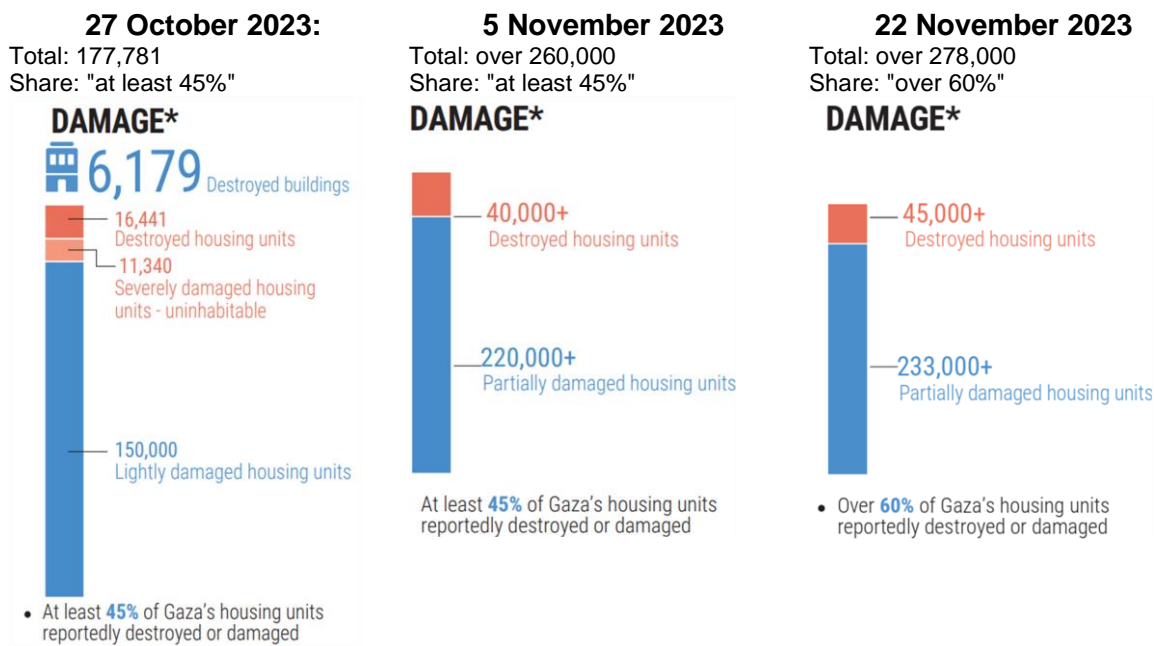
27 October 2023:
Total: 177,781
Share: "at least 45%"

DAMAGE*

6,179 Destroyed buildings

16,441
Destroyed housing units

11,340
Severely damaged housing units - uninhabitable

150,000
Lightly damaged housing units

• At least 45% of Gaza's housing units reportedly destroyed or damaged

5 November 2023
Total: over 260,000
Share: "at least 45%"

DAMAGE*

40,000+
Destroyed housing units

220,000+
Partially damaged housing units

At least 45% of Gaza's housing units reportedly destroyed or damaged

22 November 2023
Total: over 278,000
Share: "over 60%"

DAMAGE*

45,000+
Destroyed housing units

233,000+
Partially damaged housing units

• Over 60% of Gaza's housing units reportedly destroyed or damaged